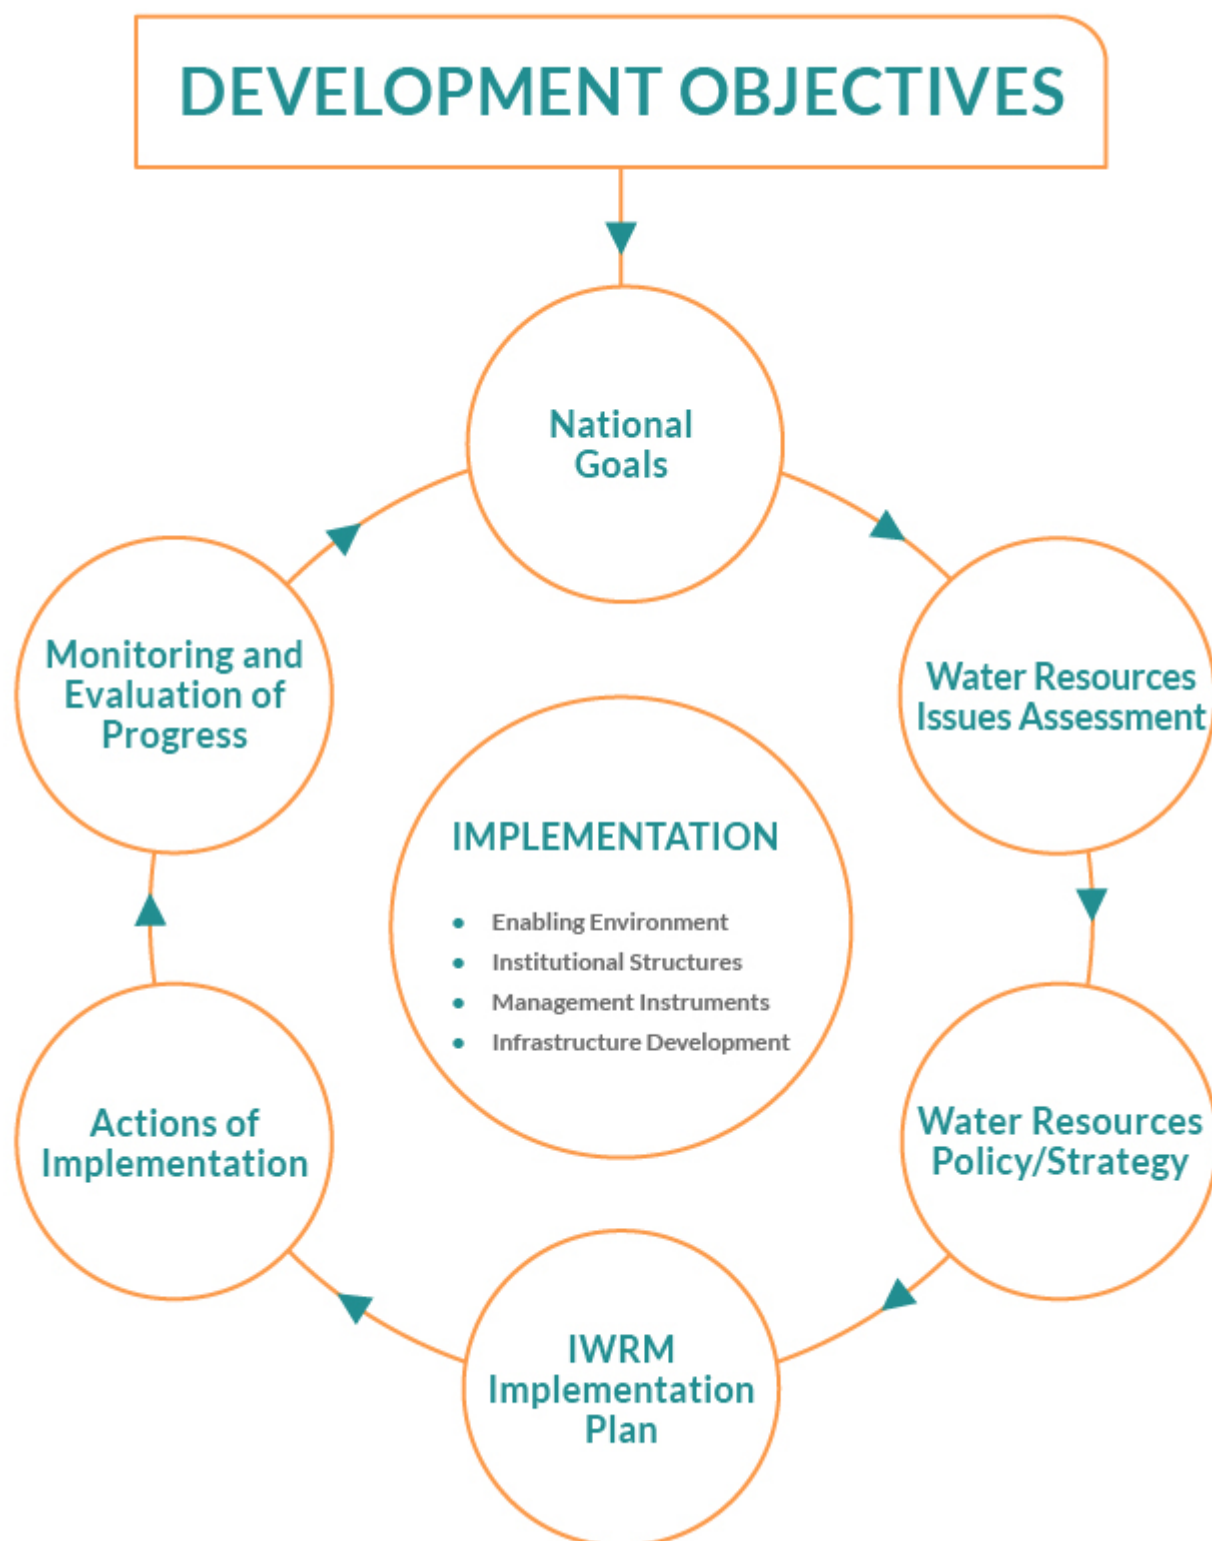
DEVELOPMENT OBJECTIVES

National Goals

Water Resources Issues Assessment

Water Resources Policy/Strategy

IWRM Implementation Plan

Actions of Implementation

Monitoring and Evaluation of Progress

IMPLEMENTATION

- Enabling Environment
- Institutional Structures
- Management Instruments
- Infrastructure Development